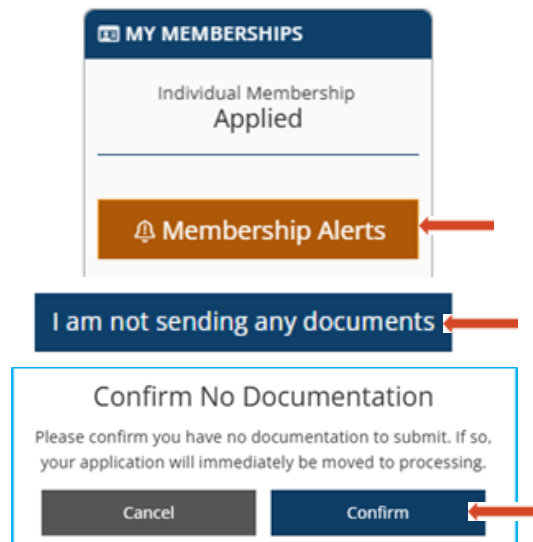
MY MEMBERSHIPS

Individual Membership
Applied

Membership Alerts

I am not sending any documents

Confirm No Documentation

Please confirm you have no documentation to submit. If so, your application will immediately be moved to processing.

Cancel

Confirm